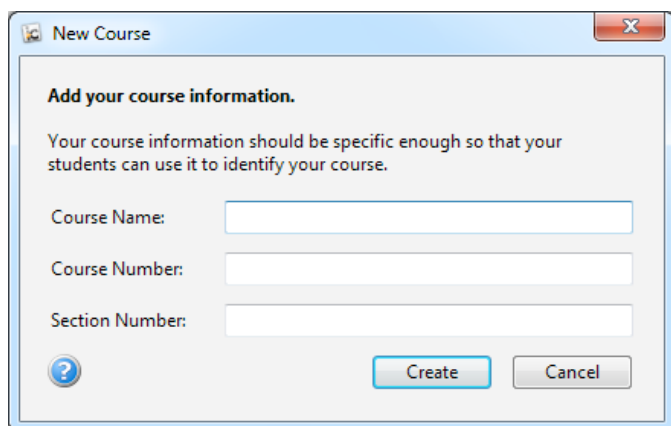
New Course

Add your course information.

Your course information should be specific enough so that your students can use it to identify your course.

Course Name:

Course Number:

Section Number:

?

Create

Cancel